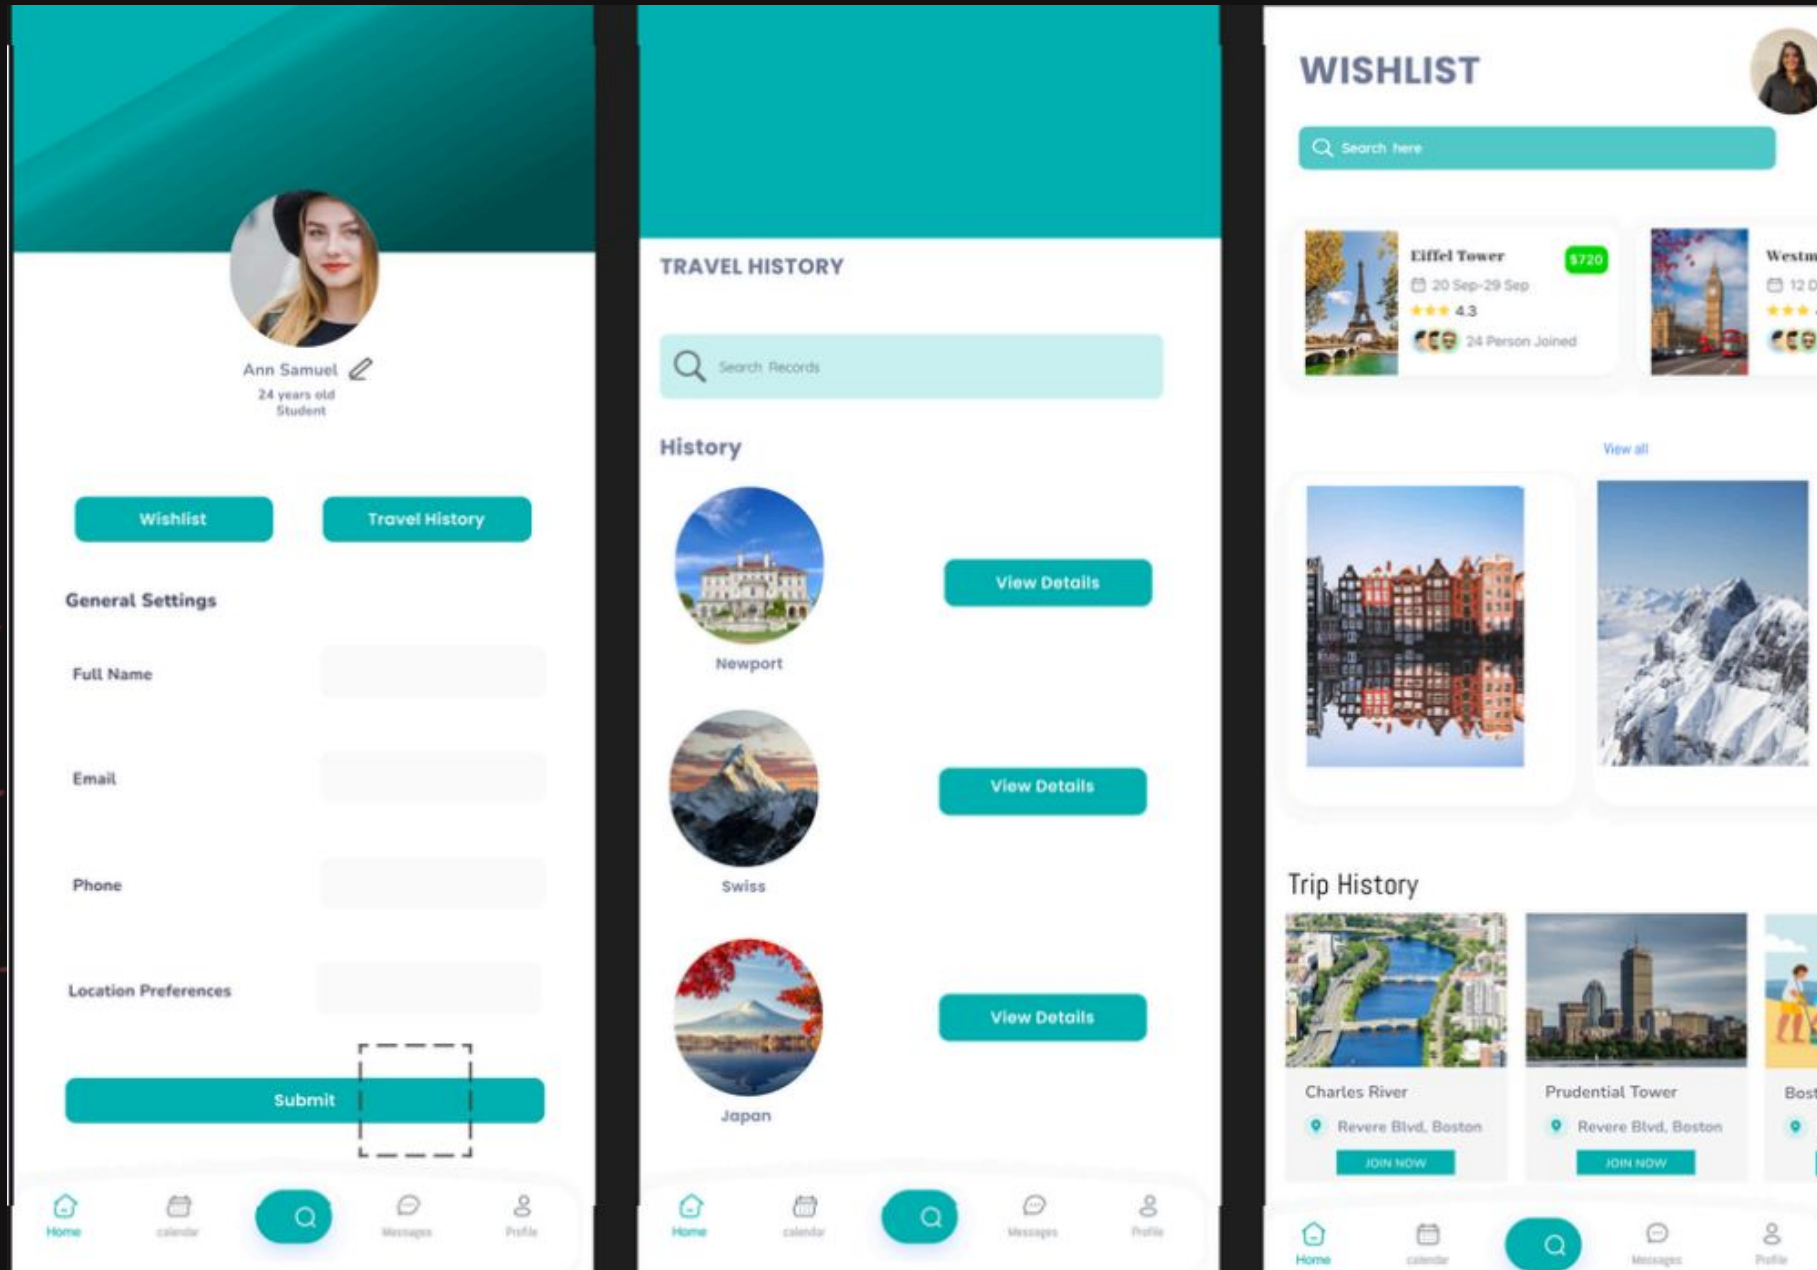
Ann Samuel
24 years old
Student

Wishlist
Travel History

General Settings

Full Name

Email

Phone

Location Preferences

Submit

Home calendar Messages Profile

TRAVEL HISTORY

Search Records

History

Newport
View Details

Swiss
View Details

Japan
View Details

Home calendar Messages Profile

WISHLIST

Search here

Eiffel Tower
$720
20 Sep-29 Sep
4.3
24 Person Joined

Westm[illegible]
12 D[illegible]

View all

Trip History

Charles River
Revere Blvd, Boston
JOIN NOW

Prudential Tower
Revere Blvd, Boston
JOIN NOW

Bost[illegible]

Home calendar Messages Profile